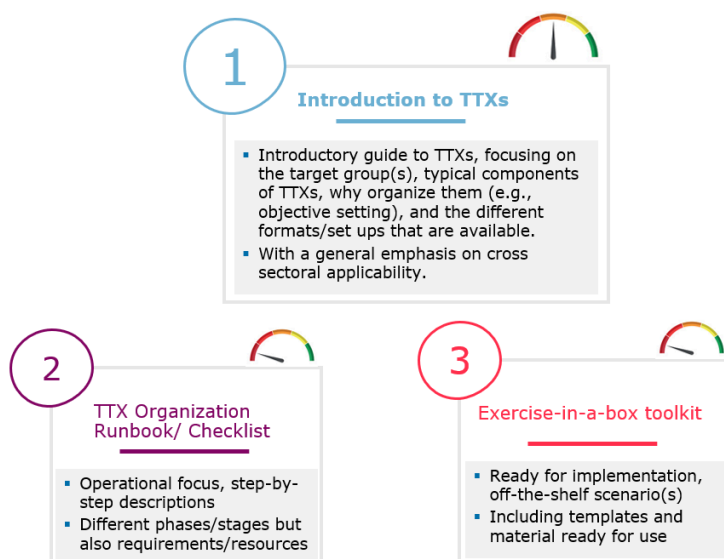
1

Introduction to TTXs

- Introductory guide to TTXs, focusing on the target group(s), typical components of TTXs, why organize them (e.g., objective setting), and the different formats/set ups that are available.
- With a general emphasis on cross sectoral applicability.

2

TTX Organization Runbook/ Checklist

- Operational focus, step-by-step descriptions
- Different phases/stages but also requirements/resources

3

Exercise-in-a-box toolkit

- Ready for implementation, off-the-shelf scenario(s)
- Including templates and material ready for use